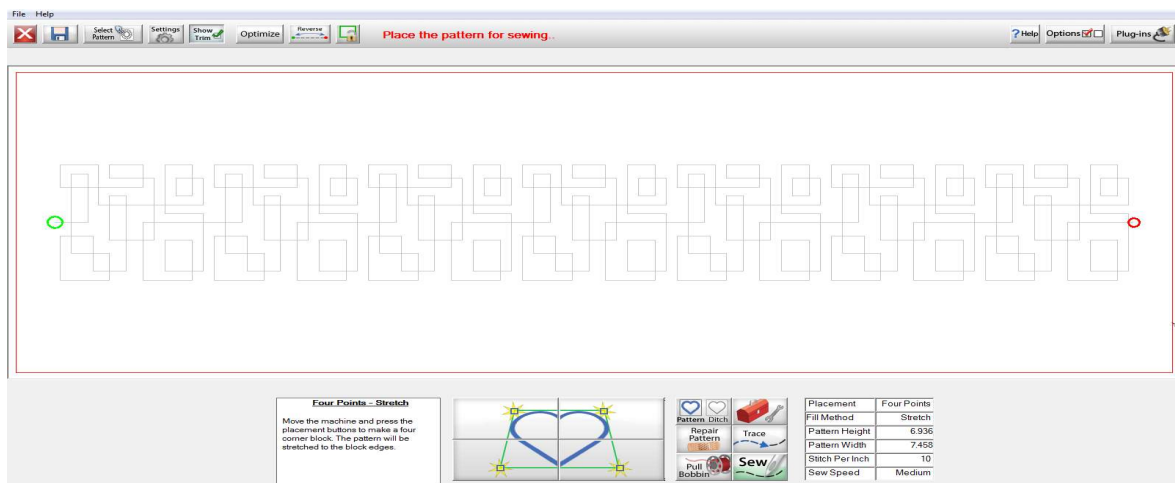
File Help

Select Pattern Settings Show Trim Optimize Reverse Place the pattern for sewing..

?Help Options Plug-ins

Four Points - Stretch

Move the machine and press the placement buttons to make a four corner block. The pattern will be stretched to the block edges.

Pattern Ditch

Repair Pattern

Trace

Pull Bobbin

Sew

| Placement | Four Points |
|---|---|
| Fill Method | Stretch |
| Pattern Height | 6.936 |
| Pattern Width | 7.458 |
| Stitch Per Inch | 10 |
| Sew Speed | Medium |